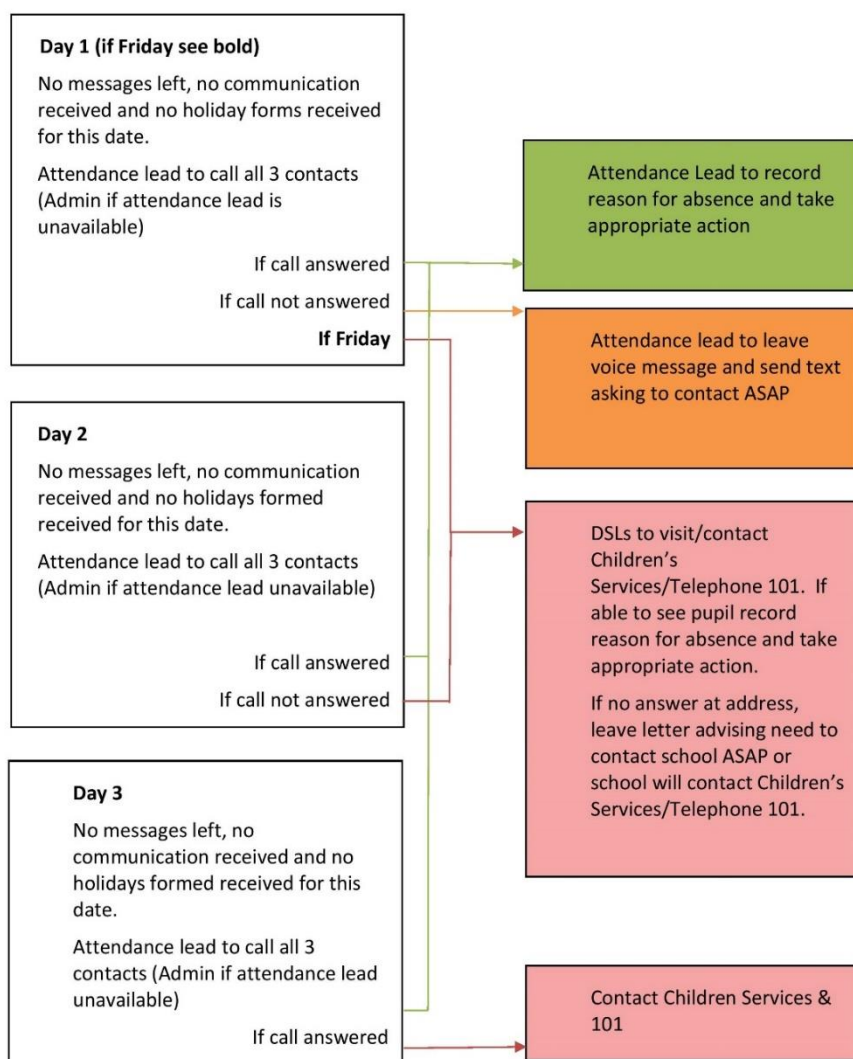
Day 1 (if Friday see bold)

No messages left, no communication received and no holiday forms received for this date.

Attendance lead to call all 3 contacts (Admin if attendance lead is unavailable)

If call answered

If call not answered

If Friday

Attendance Lead to record reason for absence and take appropriate action

Attendance lead to leave voice message and send text asking to contact ASAP

Day 2

No messages left, no communication received and no holidays formed received for this date.

Attendance lead to call all 3 contacts (Admin if attendance lead unavailable)

If call answered

If call not answered

DSLs to visit/contact Children's Services/Telephone 101. If able to see pupil record reason for absence and take appropriate action.

If no answer at address, leave letter advising need to contact school ASAP or school will contact Children's Services/Telephone 101.

Day 3

No messages left, no communication received and no holidays formed received for this date.

Attendance lead to call all 3 contacts (Admin if attendance lead unavailable)

If call answered

Contact Children Services & 101